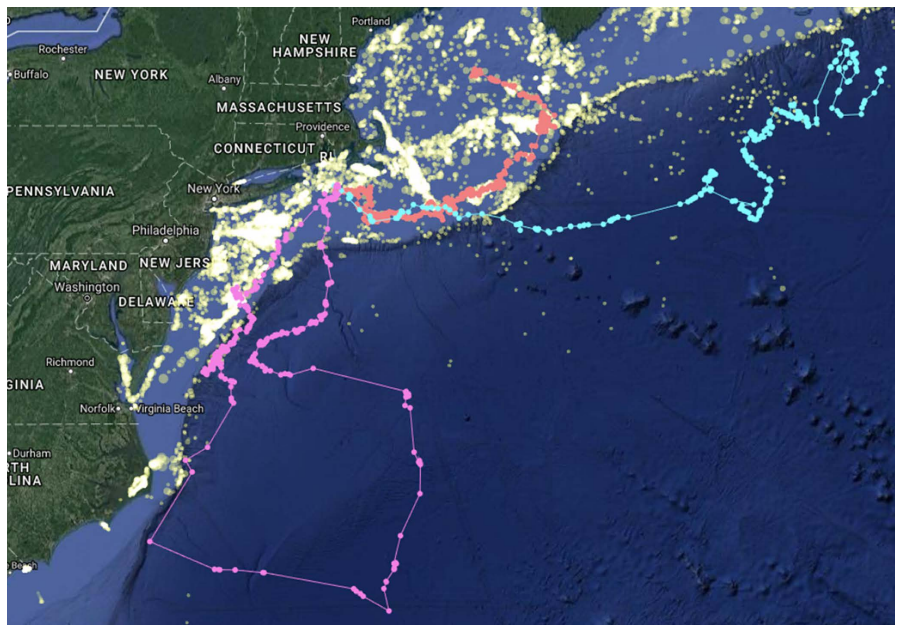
Portland
Rochester
NEW HAMPSHIRE
Buffalo
NEW YORK
Albany
MASSACHUSETTS
Providence
CONNECTICUT
RI
PENNSYLVANIA
New York
Philadelphia
MARYLAND
NEW JERS
Washington
DELAWARE
Richmond
GINIA
Norfolk
Virginia Beach
Durham
RTH
LINA
Beach